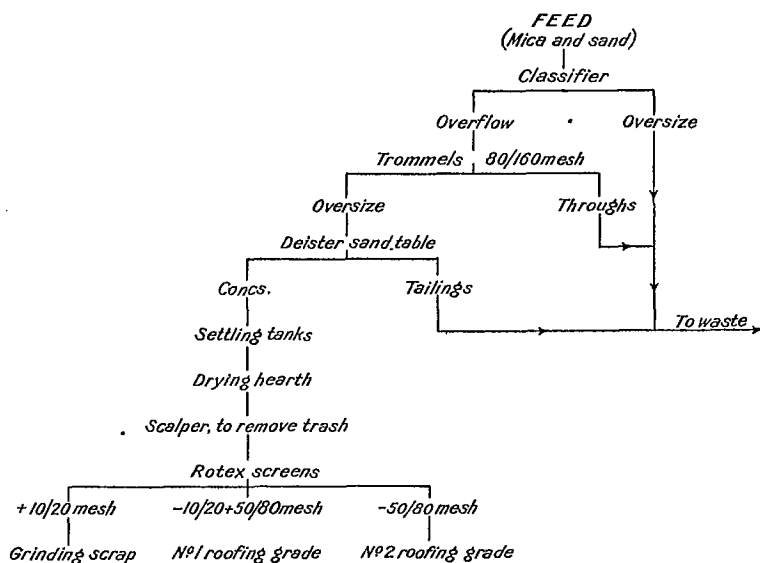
FEED
(Mica and sand)
Classifier

Overflow
Oversize

Trommels 80/160mesh

Oversize
Throughs

Deister sand table

Concs.
Tailings

To waste

Settling tanks

Drying hearth

Scalper, to remove trash

Rotex screens

+10/20 mesh
-10/20+50/80mesh
-50/80mesh

Grinding scrap
Nº1 roofing grade
Nº2 roofing grade